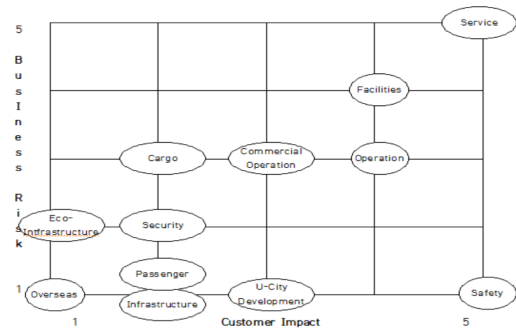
5

B
u
s
I
n
e
s
s

R
i
s
k

1

Service

Facilities

Cargo

Commercial Operation

Operation

Eco-Infrastructure

Security

Passenger

Overseas

Infrastructure

U-City Development

Safety

1

Customer Impact

5